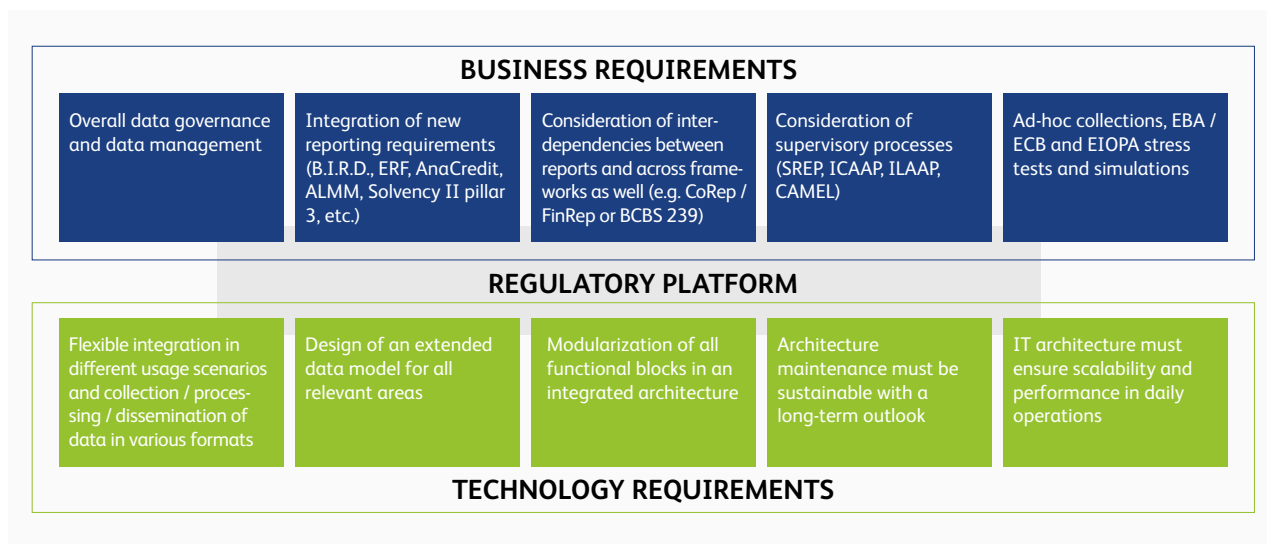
BUSINESS REQUIREMENTS

Overall data governance and data management

Integration of new reporting requirements (B.I.R.D., ERF, AnaCredit, ALMM, Solvency II pillar 3, etc.)

Consideration of interdependencies between reports and across frameworks as well (e.g. CoRep / FinRep or BCBS 239)

Consideration of supervisory processes (SREP, ICAAP, ILAAP, CAMEL)

Ad-hoc collections, EBA / ECB and EIOPA stress tests and simulations

REGULATORY PLATFORM

Flexible integration in different usage scenarios and collection / processing / dissemination of data in various formats

Design of an extended data model for all relevant areas

Modularization of all functional blocks in an integrated architecture

Architecture maintenance must be sustainable with a long-term outlook

IT architecture must ensure scalability and performance in daily operations

TECHNOLOGY REQUIREMENTS